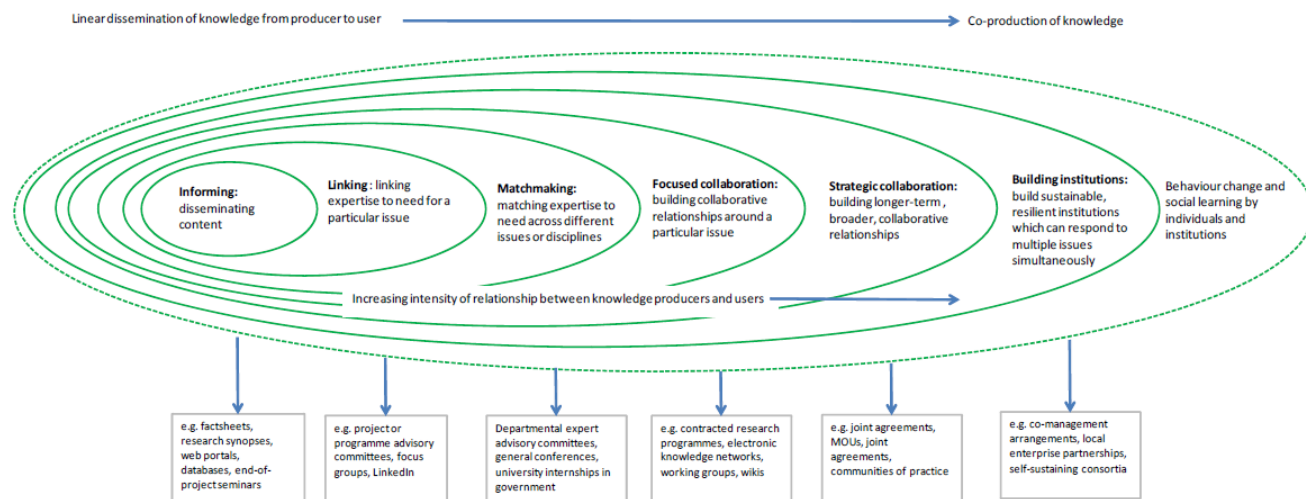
Linear dissemination of knowledge from producer to user

Co-production of knowledge

Informing: disseminating content

Linking : linking expertise to need for a particular issue

Matchmaking: matching expertise to need across different issues or disciplines

Focused collaboration: building collaborative relationships around a particular issue

Strategic collaboration: building longer-term , broader, collaborative relationships

Building institutions: build sustainable, resilient institutions which can respond to multiple issues simultaneously

Behaviour change and social learning by individuals and institutions

Increasing intensity of relationship between knowledge producers and users

e.g. factsheets, research synopses, web portals, databases, end-of-project seminars

e.g. project or programme advisory committees, focus groups, LinkedIn

Departmental expert advisory committees, general conferences, university internships in government

e.g. contracted research programmes, electronic knowledge networks, working groups, wikis

e.g. joint agreements, MOUs, joint agreements, communities of practice

e.g. co-management arrangements, local enterprise partnerships, self-sustaining consortia